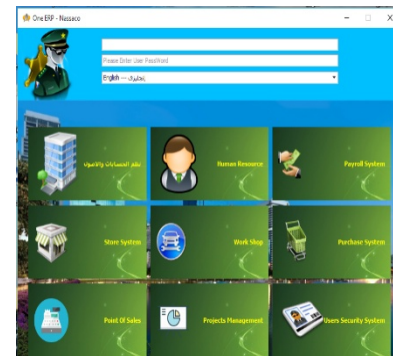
One ERP - Nasseco

Please Enter User Password

English --- إنجليزي

نظم الحسابات والأصول

Human Resource

Payroll System

Store System

Work Shop

Purchase System

Point Of Sales

Projects Management

Users Security System